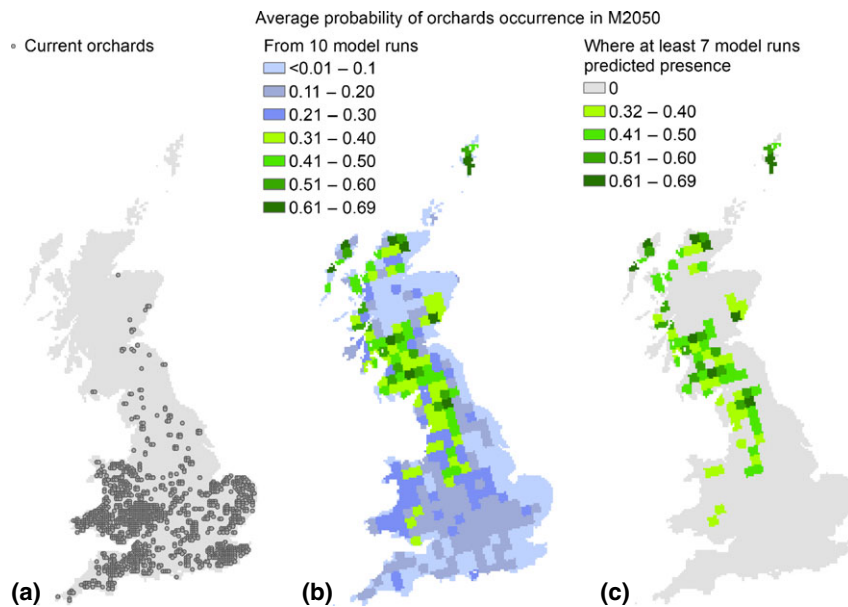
Average probability of orchards occurrence in M2050

Current orchards

From 10 model runs
<0.01 – 0.1
0.11 – 0.20
0.21 – 0.30
0.31 – 0.40
0.41 – 0.50
0.51 – 0.60
0.61 – 0.69

Where at least 7 model runs predicted presence
0
0.32 – 0.40
0.41 – 0.50
0.51 – 0.60
0.61 – 0.69

(a)
(b)
(c)